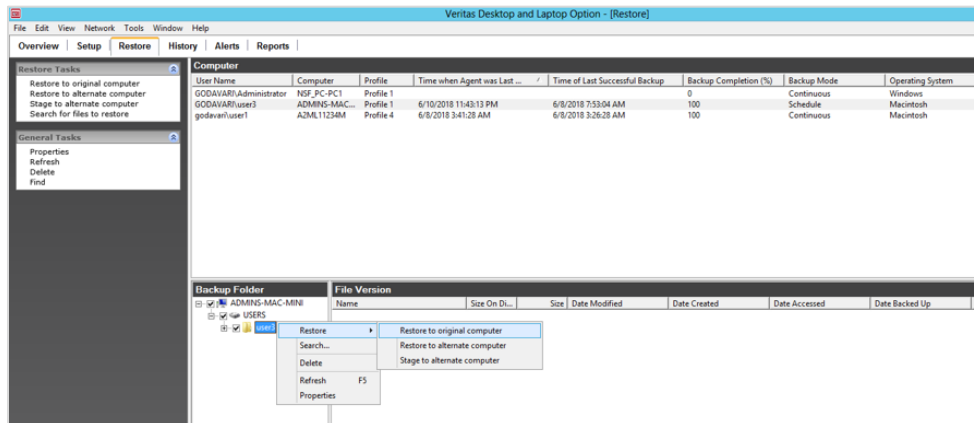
Veritas Desktop and Laptop Option - [Restore]

File Edit View Network Tools Window Help

Overview | Setup | Restore | History | Alerts | Reports

Restore Tasks
Restore to original computer
Restore to alternate computer
Stage to alternate computer
Search for files to restore

General Tasks
Properties
Refresh
Delete
Find

Computer

| User Name | Computer | Profile | Time when Agent was Last ... | Time of Last Successful Backup | Backup Completion (%) | Backup Mode | Operating System |
|---|---|---|---|---|---|---|---|
| GODAVARI\Administrator | NSF_PC-PC1 | Profile 1 | | | 0 | Continuous | Windows |
| GODAVARI\user3 | ADMINS-MAC... | Profile 1 | 6/10/2018 11:43:13 PM | 6/8/2018 7:53:04 AM | 100 | Schedule | Macintosh |
| godavari\user1 | A2ML11234M | Profile 4 | 6/8/2018 3:41:28 AM | 6/8/2018 3:26:28 AM | 100 | Continuous | Macintosh |

Backup Folder
ADMINS-MAC-MINI
USERS
user3

File Version

| Name | Size On Di... | Size | Date Modified | Date Created | Date Accessed | Date Backed Up |
|---|---|---|---|---|---|---|

Restore
Search...
Delete
Refresh F5
Properties

Restore to original computer
Restore to alternate computer
Stage to alternate computer